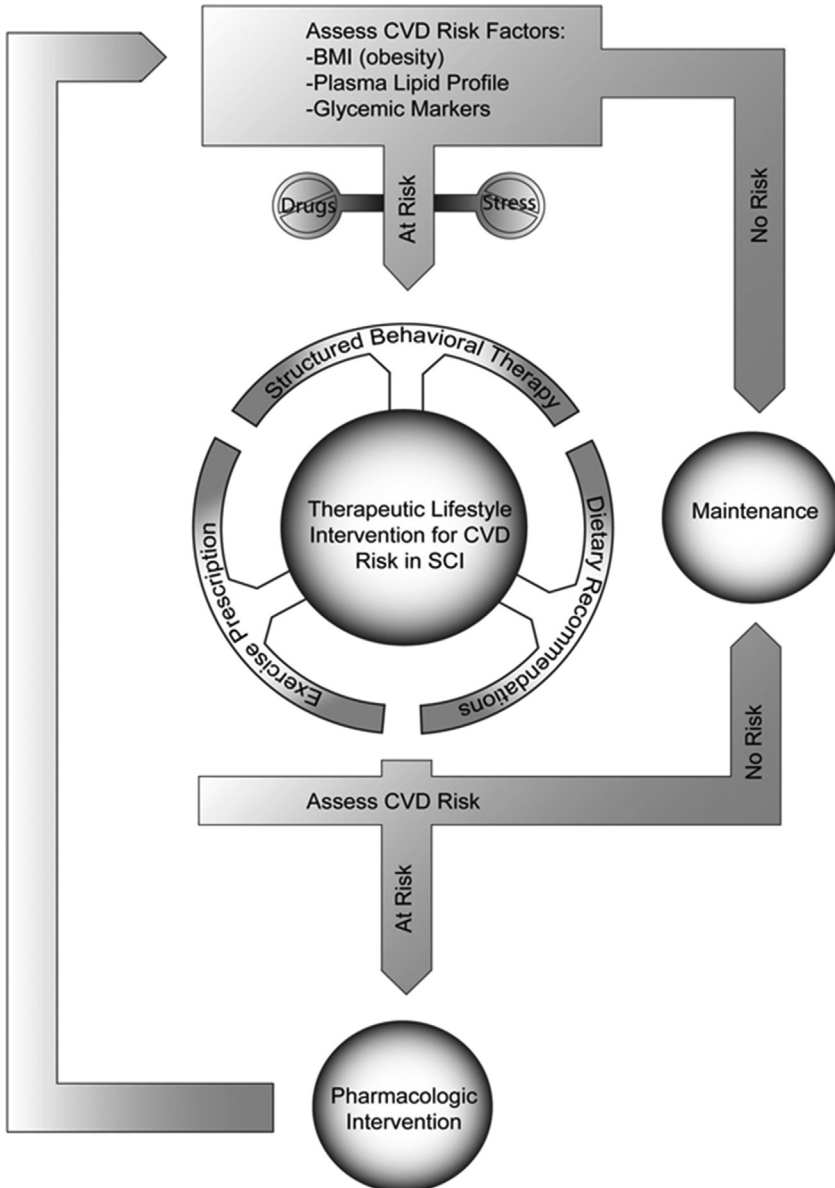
Assess CVD Risk Factors:
-BMI (obesity)
-Plasma Lipid Profile
-Glycemic Markers

Drugs

At Risk

Stress

No Risk

Structured Behavioral Therapy

Exercise Prescription

Therapeutic Lifestyle Intervention for CVD Risk in SCI

Dietary Recommendations

Maintenance

No Risk

Assess CVD Risk

At Risk

Pharmacologic Intervention